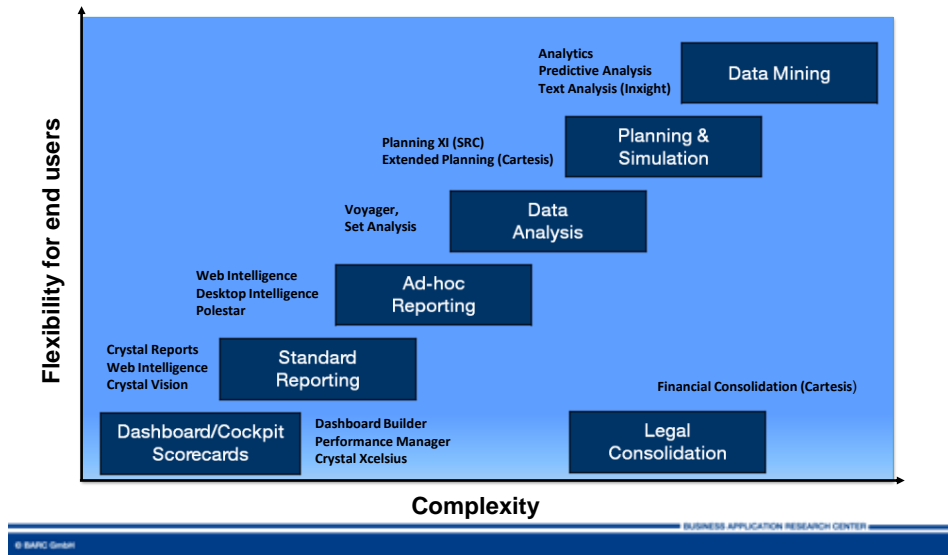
Flexibility for end users

Analytics
Predictive Analysis
Text Analysis (Inxight)

Data Mining

Planning XI (SRC)
Extended Planning (Cartesis)

Planning & Simulation

Voyager,
Set Analysis

Data Analysis

Web Intelligence
Desktop Intelligence
Polestar

Ad-hoc Reporting

Crystal Reports
Web Intelligence
Crystal Vision

Standard Reporting

Financial Consolidation (Cartesis)

Dashboard/Cockpit Scorecards

Dashboard Builder
Performance Manager
Crystal Xcelsius

Legal Consolidation

Complexity

BUSINESS APPLICATION RESEARCH CENTER

© BARC GmbH